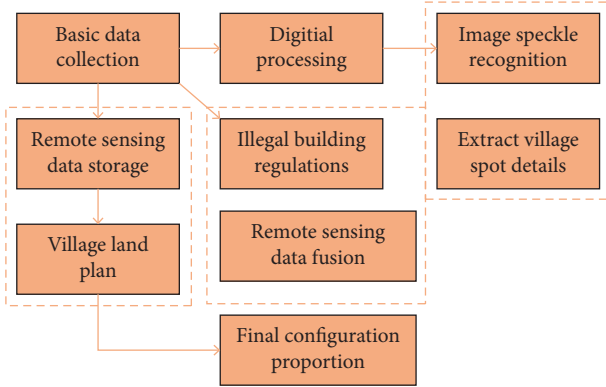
Basic data collection

Digitial processing

Image speckle recognition

Remote sensing data storage

Illegal building regulations

Extract village spot details

Village land plan

Remote sensing data fusion

Final configuration proportion